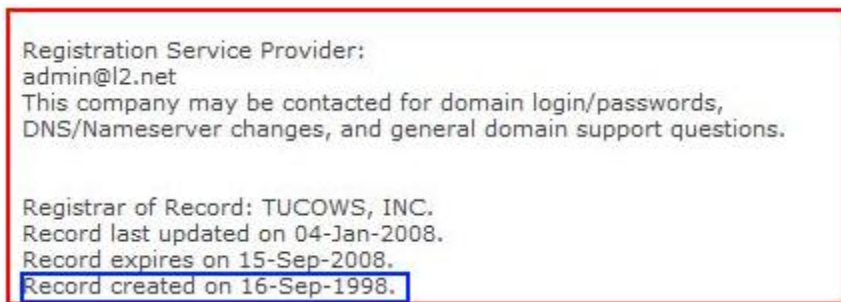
Registration Service Provider:
admin@l2.net
This company may be contacted for domain login/passwords, DNS/Nameserver changes, and general domain support questions.

Registrar of Record: TUCOWS, INC.
Record last updated on 04-Jan-2008.
Record expires on 15-Sep-2008.
Record created on 16-Sep-1998.